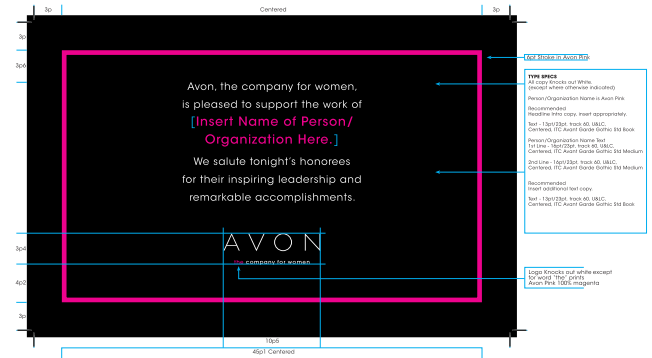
3p

Centered

3p

3p

3p6

Avon, the company for women, is pleased to support the work of

[Insert Name of Person/ Organization Here.]

We salute tonight's honorees for their inspiring leadership and remarkable accomplishments.

AVON

the company for women

3p4

4p2

3p

10p6

48p1 Centered

6pt Stroke in Avon Pink

TYPE SPECS
All copy Knocks out White.
(except where otherwise indicated)

Person/Organization Name is Avon Pink

Recommended
Headline Intro copy, Insert appropriately.

Text - 13pt/23pt, track 60, U&LC,
Centered, ITC Avant Garde Gothic Std Book

Person/Organization Name Text
1st Line - 16pt/23pt, track 60, U&LC,
Centered, ITC Avant Garde Gothic Std Medium

2nd Line - 16pt/23pt, track 60, U&LC,
Centered, ITC Avant Garde Gothic Std Medium

Recommended
Insert additional text copy

Text - 13pt/23pt, track 60, U&LC,
Centered, ITC Avant Garde Gothic Std Book

Logo Knocks out white except
for word "the" prints
Avon Pink 100% magenta